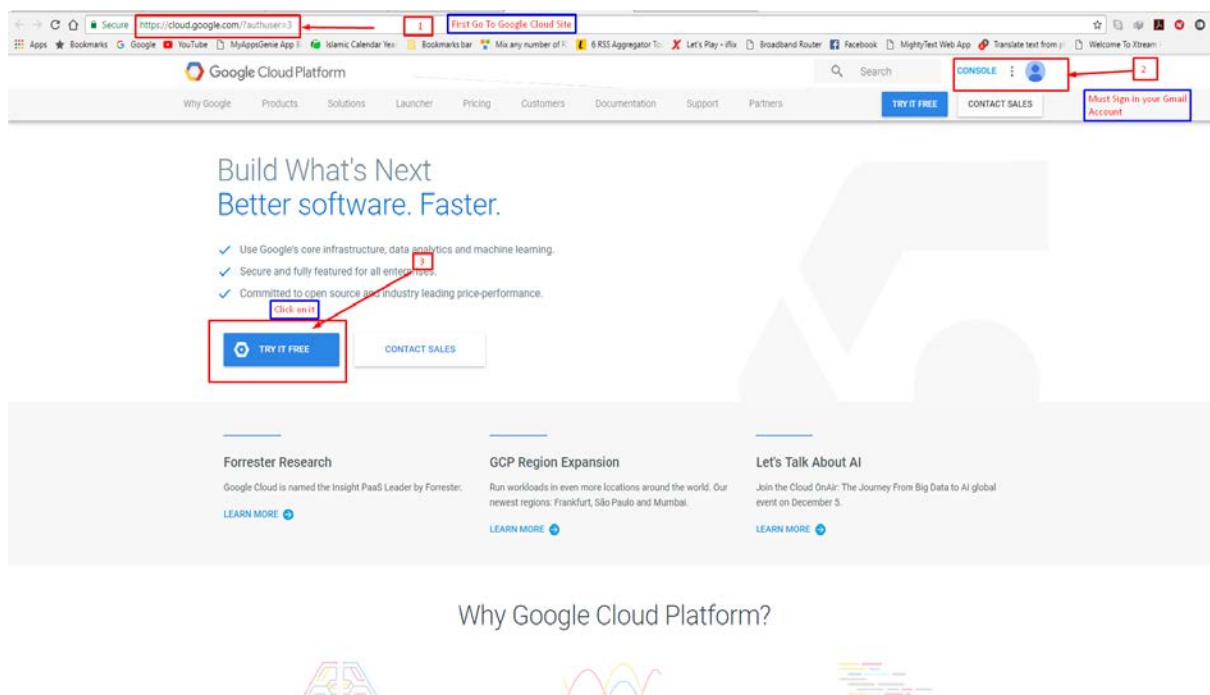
Secure https://cloud.google.com/?authuser=3 1 First Go To Google Cloud Site

Apps Bookmarks Google YouTube MyAppsGenie App Islamic Calendar Yea Bookmarks bar Mix any number of 6 RSS Aggregator To Let's Play - iflix Broadband Router Facebook MightyText Web App Translate text from Welcome To Xtream

Google Cloud Platform

Search CONSOLE 2

Why Google Products Solutions Launcher Pricing Customers Documentation Support Partners TRY IT FREE CONTACT SALES

Must Sign in your Gmail Account

Build What's Next
Better software. Faster.

Use Google's core infrastructure, data analytics and machine learning.
Secure and fully featured for all enterprises.
Committed to open source and industry leading price-performance.

3

Click on it

TRY IT FREE CONTACT SALES

Forrester Research
Google Cloud is named the Insight PaaS Leader by Forrester.
LEARN MORE

GCP Region Expansion
Run workloads in even more locations around the world. Our newest regions: Frankfurt, São Paulo and Mumbai.
LEARN MORE

Let's Talk About AI
Join the Cloud OnAir: The Journey From Big Data to AI global event on December 5.
LEARN MORE

Why Google Cloud Platform?